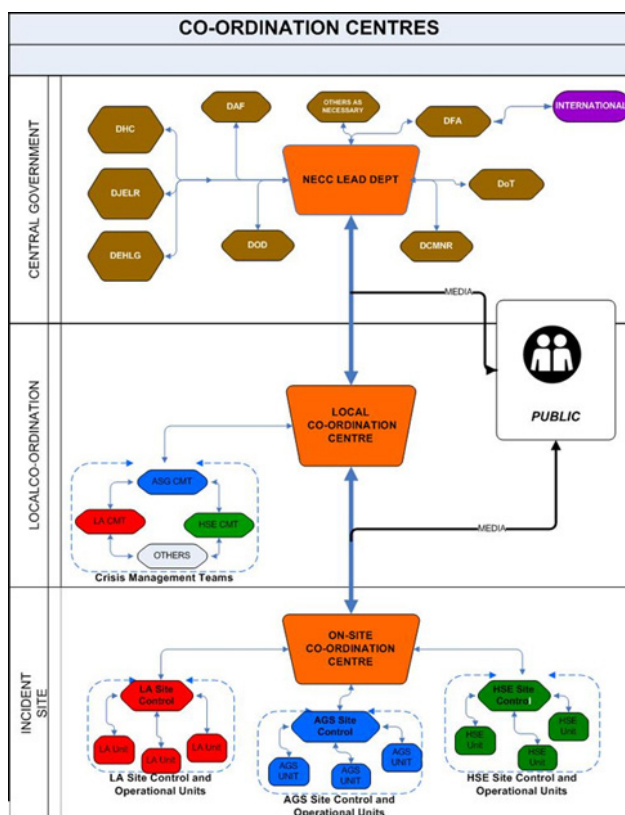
CO-ORDINATION CENTRES

CENTRAL GOVERNMENT

DAF

OTHERS AS NECESSARY

DFA

INTERNATIONAL

DHC

DJELR

DEHLG

NECC LEAD DEPT

DoT

DOD

DCMNR

MEDIA

PUBLIC

LOCALCO-ORDINATION

LOCAL CO-ORDINATION CENTRE

ASG CMT

LA CMT

HSE CMT

OTHERS

Crisis Management Teams

MEDIA

INCIDENT SITE

ON-SITE CO-ORDINATION CENTRE

LA Site Control

LA Unit

LA Unit

LA Unit

LA Site Control and Operational Units

AGS Site Control

AGS UNIT

AGS UNIT

AGS UNIT

AGS Site Control and Operational Units

HSE Site Control

HSE Unit

HSE Unit

HSE Unit

HSE Site Control and Operational Units